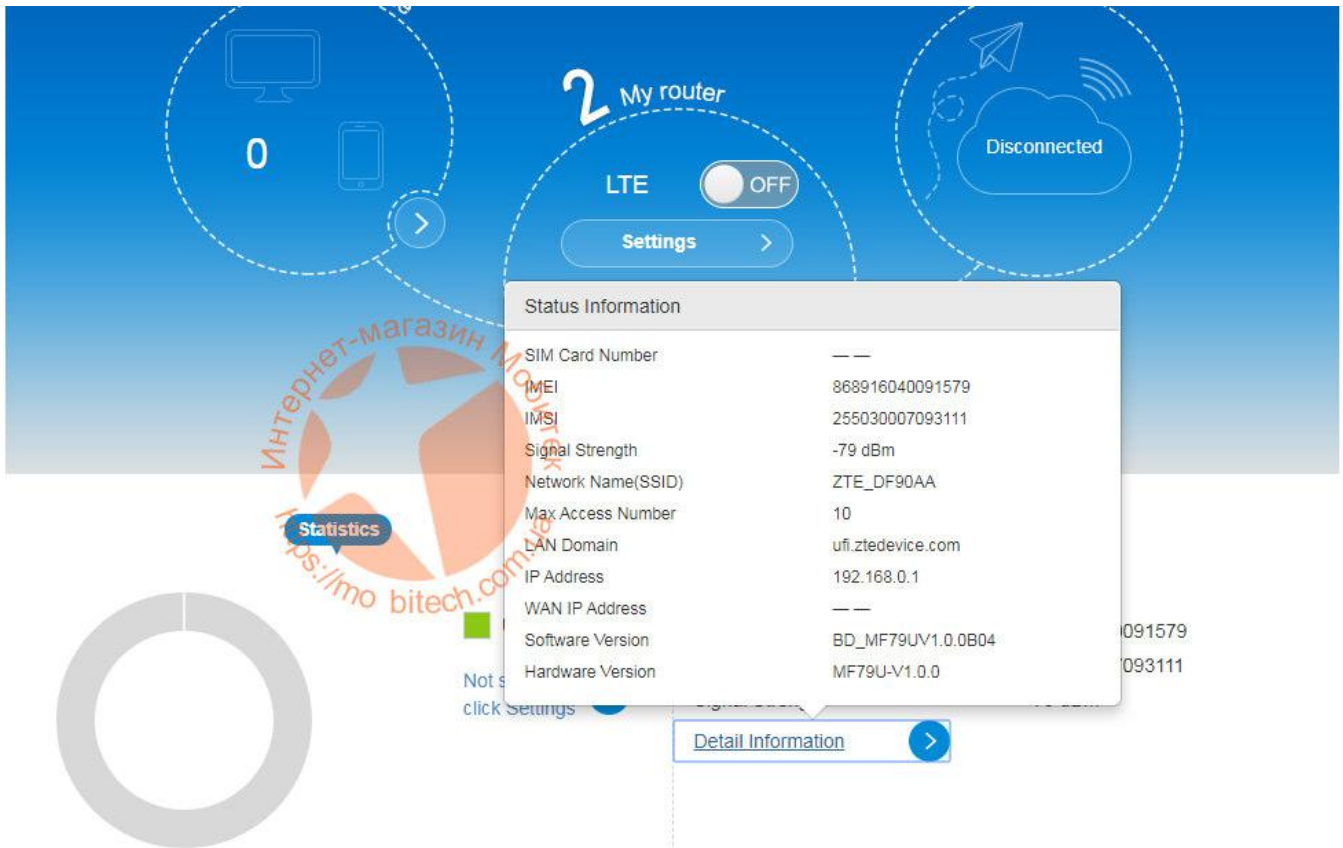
0

2 My router

LTE OFF

Settings

Disconnected

Status Information

| | |
|---|---|
| SIM Card Number | —— |
| IMEI | 868916040091579 |
| IMSI | 255030007093111 |
| Signal Strength | -79 dBm |
| Network Name(SSID) | ZTE_DF90AA |
| Max Access Number | 10 |
| LAN Domain | ufi.ztedevice.com |
| IP Address | 192.168.0.1 |
| WAN IP Address | —— |
| Software Version | BD_MF79UV1.0.0B04 |
| Hardware Version | MF79U-V1.0.0 |

Интернет-магазин Мобитек https://mobitech.com.ua

Statistics

Not s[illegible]
click Settings

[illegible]091579
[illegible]093111

Detail Information